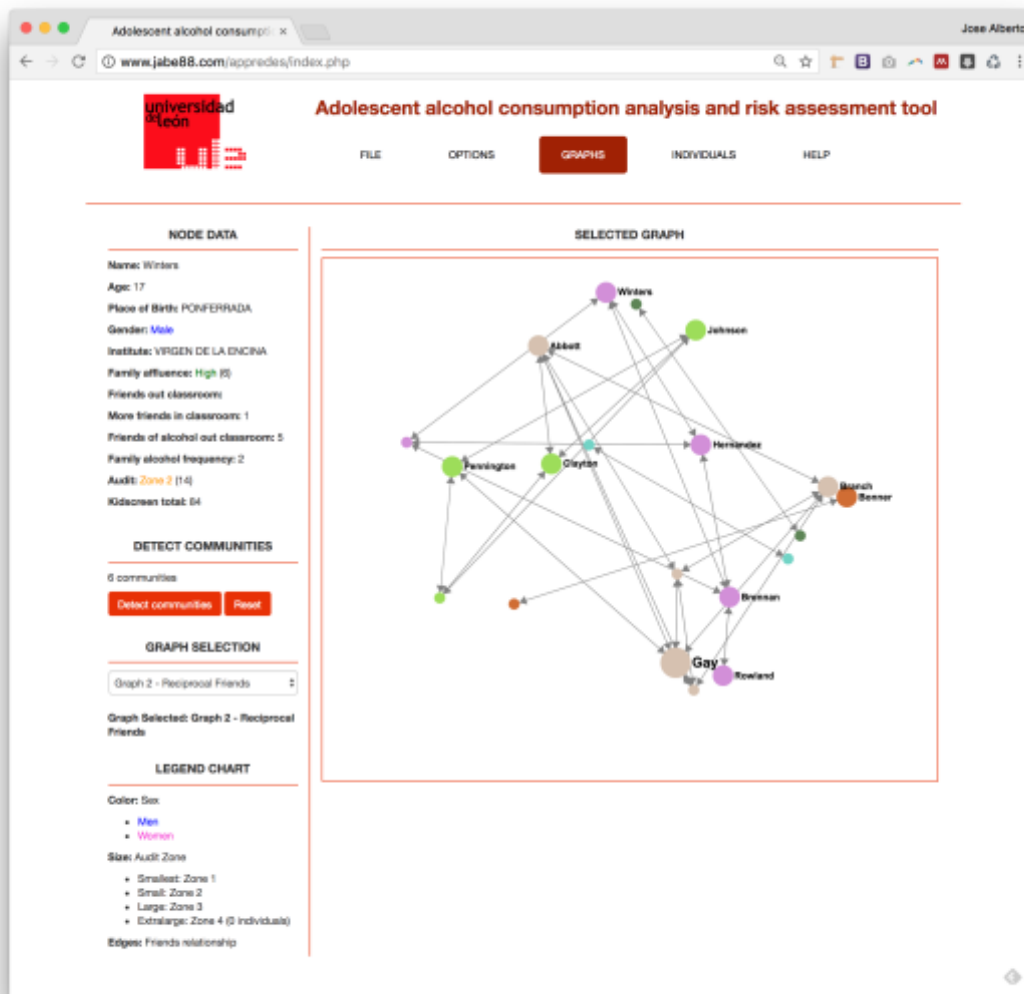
Adolescent alcohol consumptio ×

Jose Alberto

www.jabe88.com/appredes/index.php

universidad de león

Adolescent alcohol consumption analysis and risk assessment tool

FILE OPTIONS GRAPHS INDIVIDUALS HELP

NODE DATA

Name: Winters
Age: 17
Place of Birth: PONFERRADA
Gender: Male
Institute: VIRGEN DE LA ENCINA
Family affluence: High (6)
Friends out classroom:
More friends in classroom: 1
Friends of alcohol out classroom: 5
Family alcohol frequency: 2
Audit: Zone 2 (14)
Kidscreen total: 84

DETECT COMMUNITIES

6 communities

Detect communities Reset

GRAPH SELECTION

Graph 2 - Reciprocal Friends

Graph Selected: Graph 2 - Reciprocal Friends

LEGEND CHART

Color: Sex

- Men
- Women

Size: Audit Zone

- Smallest: Zone 1
- Small: Zone 2
- Large: Zone 3
- Extralarge: Zone 4 (0 individuals)

Edges: Friends relationship

SELECTED GRAPH

Winters
Johnson
Abbott
Hernandez
Pennington
Clayton
Branch
Bonner
Brennan
Gay
Rowland